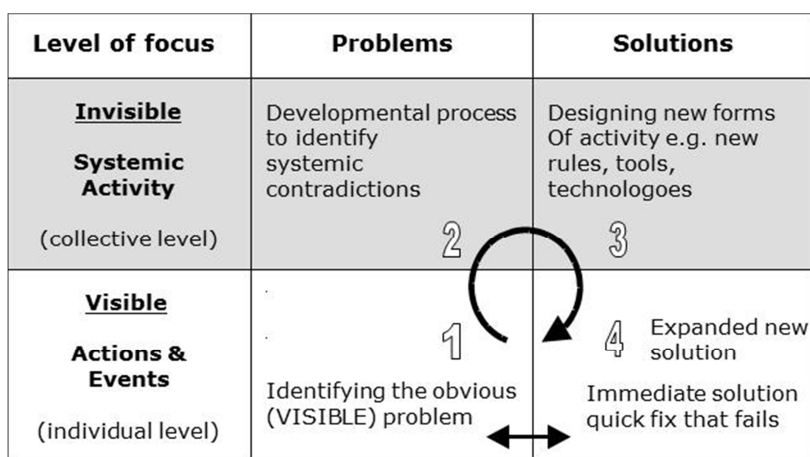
| Level of focus | Problems | Solutions |
|---|---|---|
| Invisible<br>Systemic Activity<br>(collective level) | Developmental process to identify systemic contradictions<br>2 | Designing new forms Of activity e.g. new rules, tools, technologoes<br>3 |
| Visible<br>Actions & Events<br>(individual level) | 1<br>Identifying the obvious (VISIBLE) problem | 4 Expanded new solution<br>Immediate solution quick fix that fails |